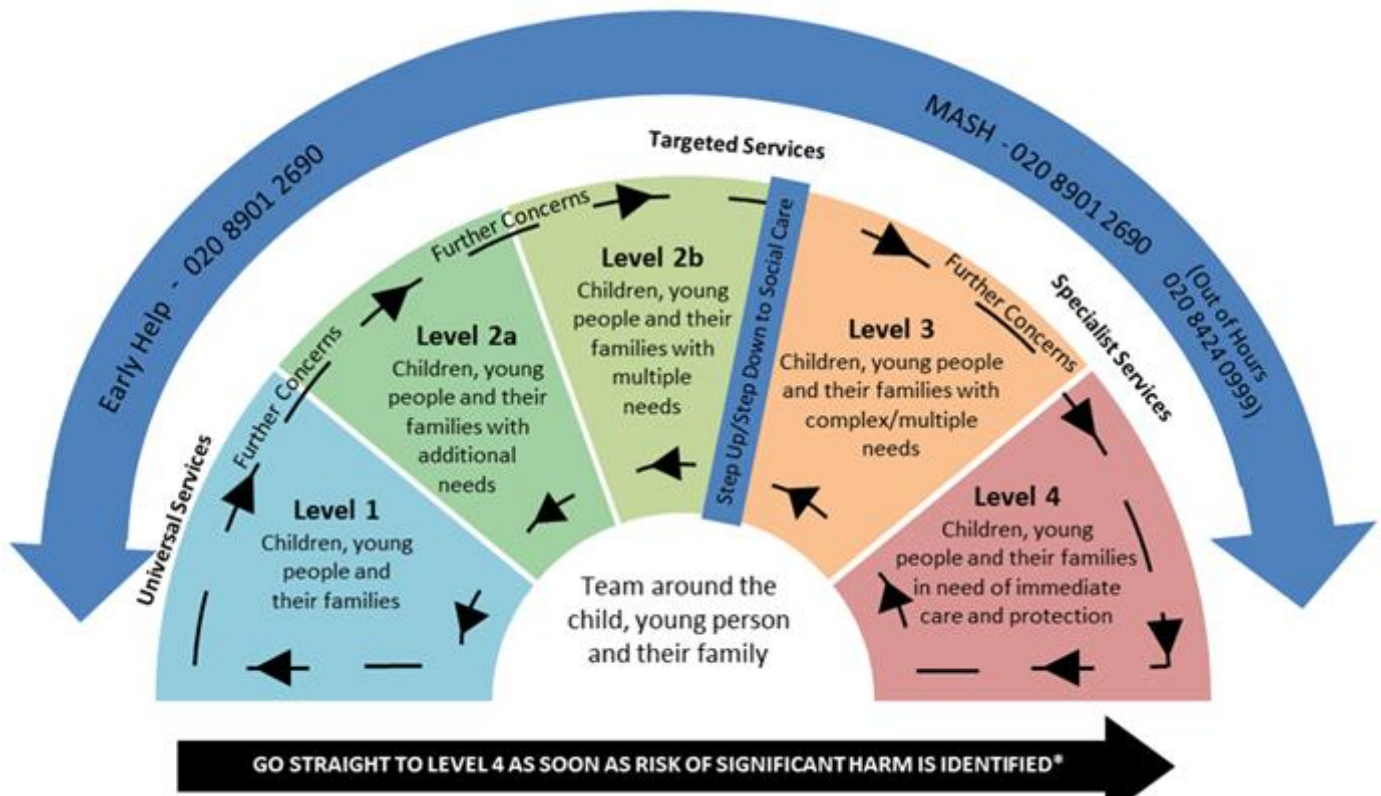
Early Help - 020 8901 2690

MASH - 020 8901 2690

(Out of Hours 020 8424 0999)

Targeted Services

Universal Services

Specialist Services

Further Concerns

Further Concerns

Further Concerns

Step Up/Step Down to Social Care

Level 1
Children, young people and their families

Level 2a
Children, young people and their families with additional needs

Level 2b
Children, young people and their families with multiple needs

Level 3
Children, young people and their families with complex/multiple needs

Level 4
Children, young people and their families in need of immediate care and protection

Team around the child, young person and their family

GO STRAIGHT TO LEVEL 4 AS SOON AS RISK OF SIGNIFICANT HARM IS IDENTIFIED*